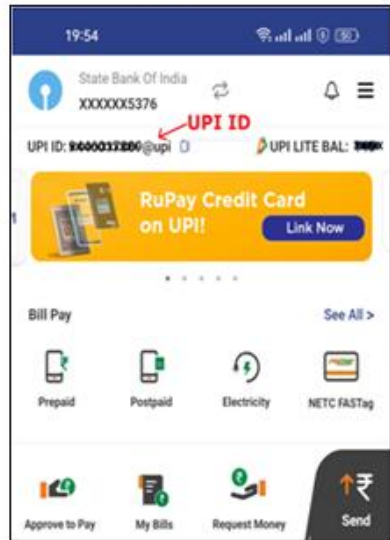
19:54

State Bank Of India
XXXXXX5376

UPI ID

UPI ID: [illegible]@upi

UPI LITE BAL: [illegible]

RuPay Credit Card on UPI!

Link Now

Bill Pay

See All >

Prepaid

Postpaid

Electricity

NETC FASTag

Approve to Pay

My Bills

Request Money

Send